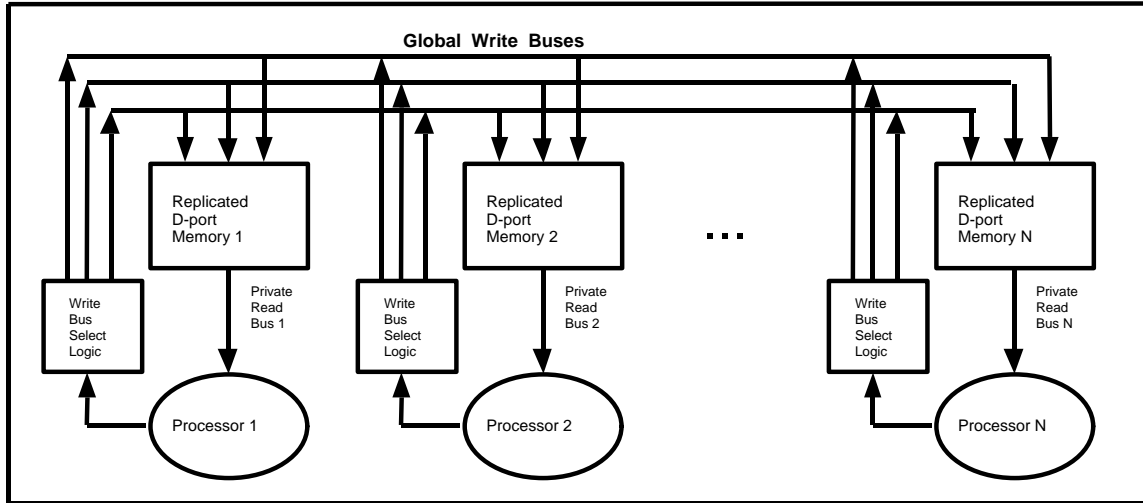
Global Write Buses

Replicated D-port Memory 1

Replicated D-port Memory 2

...

Replicated D-port Memory N

Write Bus Select Logic

Private Read Bus 1

Write Bus Select Logic

Private Read Bus 2

Write Bus Select Logic

Private Read Bus N

Processor 1

Processor 2

Processor N